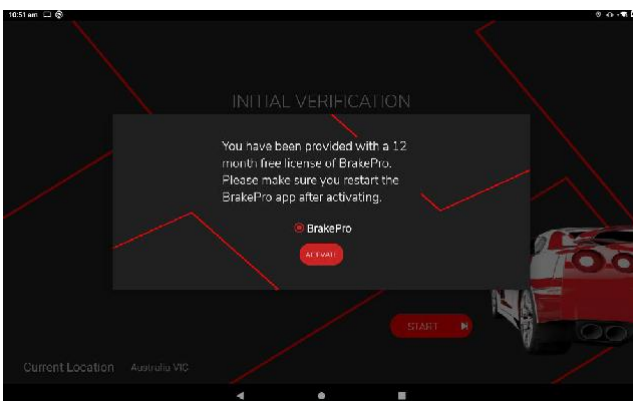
10:51 am

INITIAL VERIFICATION

You have been provided with a 12 month free license of BrakePro. Please make sure you restart the BrakePro app after activating.

BrakePro

ACTIVATE

START

Current Location Australia VIC